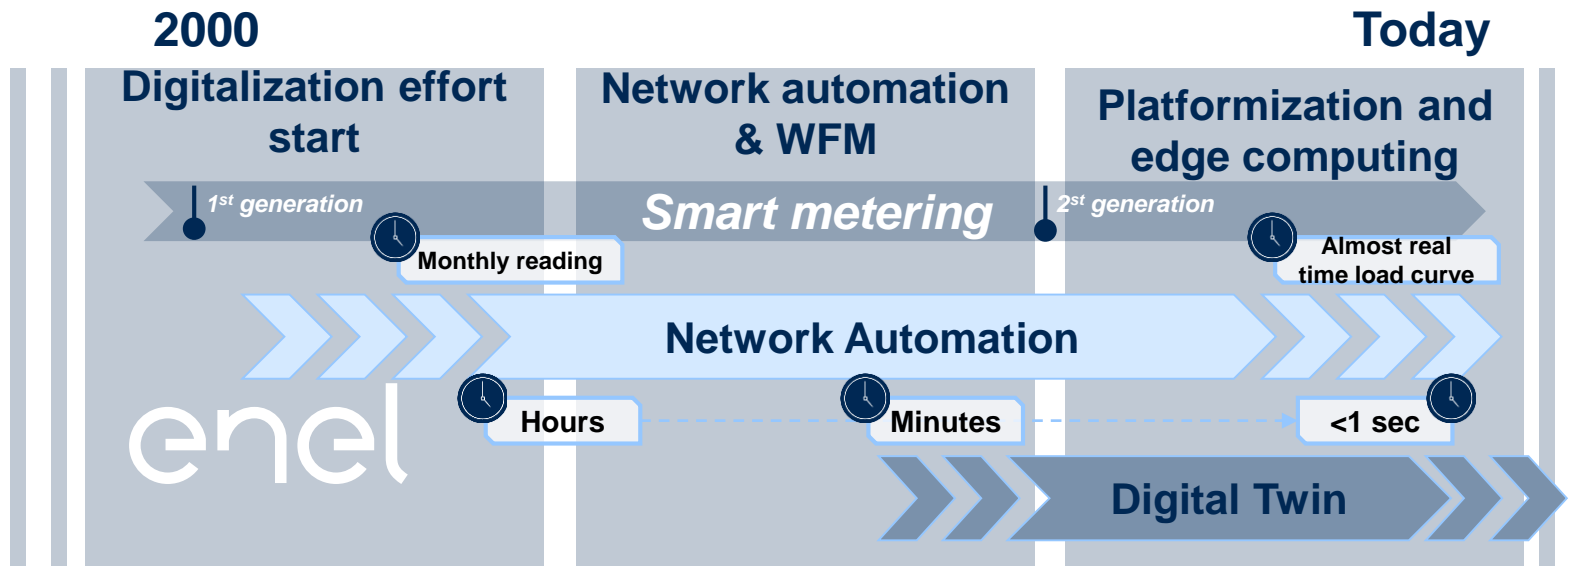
2000

Today

Digitalization effort start

Network automation & WFM

Platformization and edge computing

$1^{st}$ generation

Smart metering

$2^{st}$ generation

Monthly reading

Almost real time load curve

Network Automation

enel

Hours

Minutes

<1 sec

Digital Twin